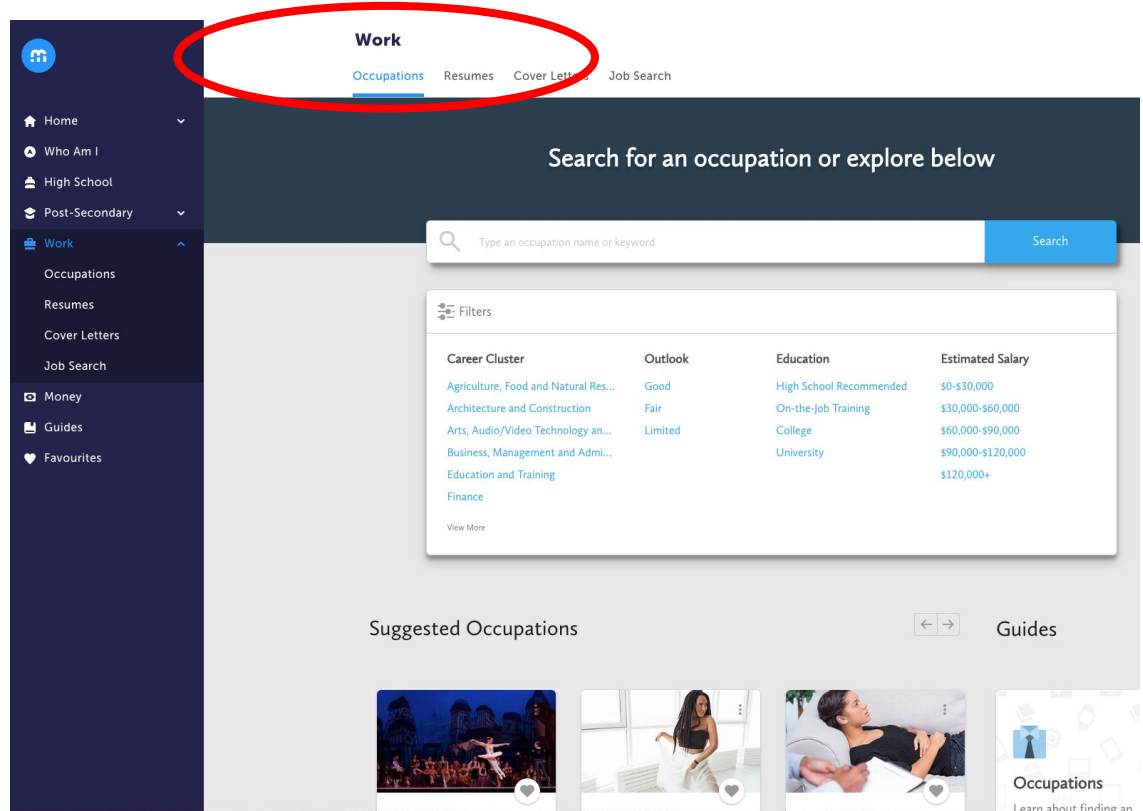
Home
Who Am I
High School
Post-Secondary
Work
Occupations
Resumes
Cover Letters
Job Search
Money
Guides
Favourites

Work
Occupations Resumes Cover Letters Job Search

Search for an occupation or explore below

Type an occupation name or keyword
Search

Filters

| Career Cluster | Outlook | Education | Estimated Salary |
|---|---|---|---|
| Agriculture, Food and Natural Res... | Good | High School Recommended | \$0-\$30,000 |
| Architecture and Construction | Fair | On-the-Job Training | \$30,000-\$60,000 |
| Arts, Audio/Video Technology an... | Limited | College | \$60,000-\$90,000 |
| Business, Management and Admi... | | University | \$90,000-\$120,000 |
| Education and Training | | | \$120,000+ |
| Finance | | | |

View More

Suggested Occupations

Guides

Occupations
Learn about finding an